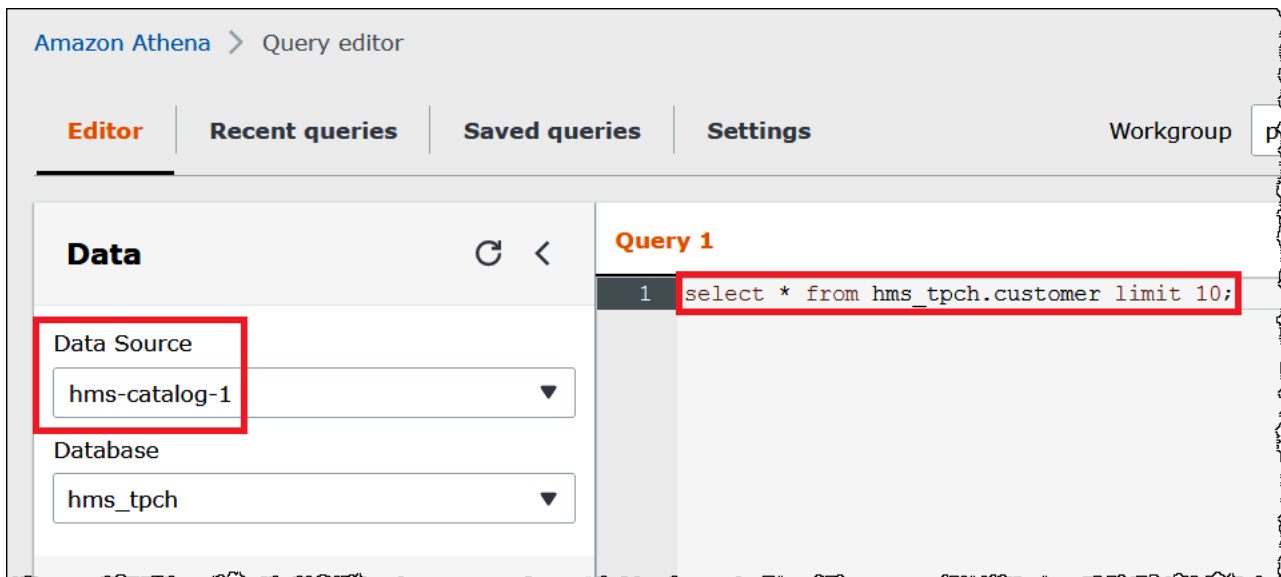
Amazon Athena > Query editor

Editor | Recent queries | Saved queries | Settings | Workgroup p

Data

Query 1

1 select * from hms_tpch.customer limit 10;

Data Source
hms-catalog-1

Database
hms_tpch